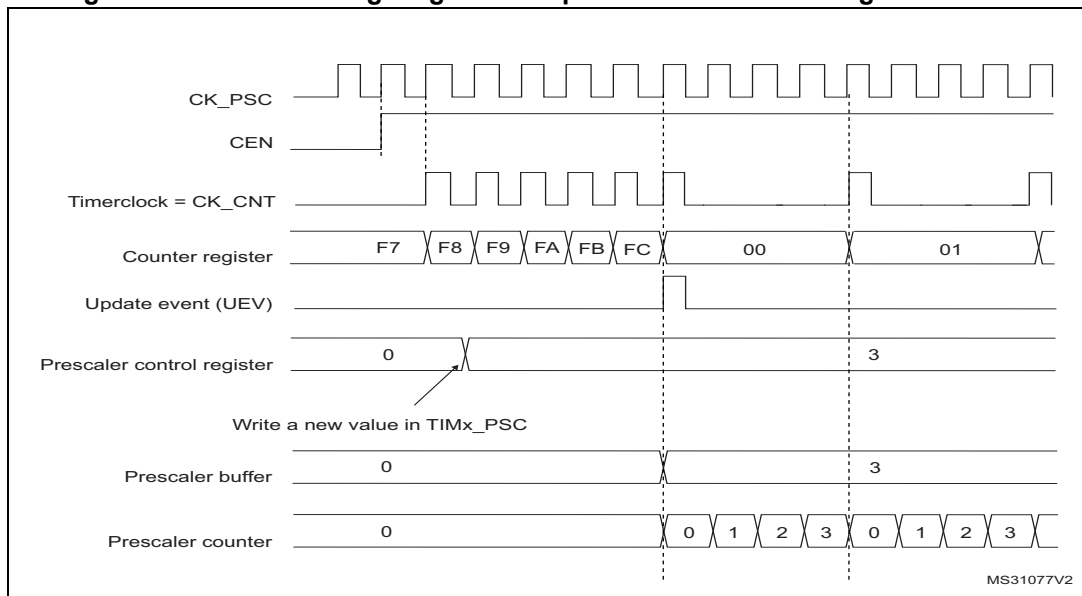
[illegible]

CK_PSC

CEN

Timerclock = CK_CNT

Counter register F7 F8 F9 FA FB FC 00 01

Update event (UEV)

Prescaler control register 0 3

Write a new value in TIMx_PSC

Prescaler buffer 0 3

Prescaler counter 0 0 1 2 3 0 1 2 3

MS31077V2